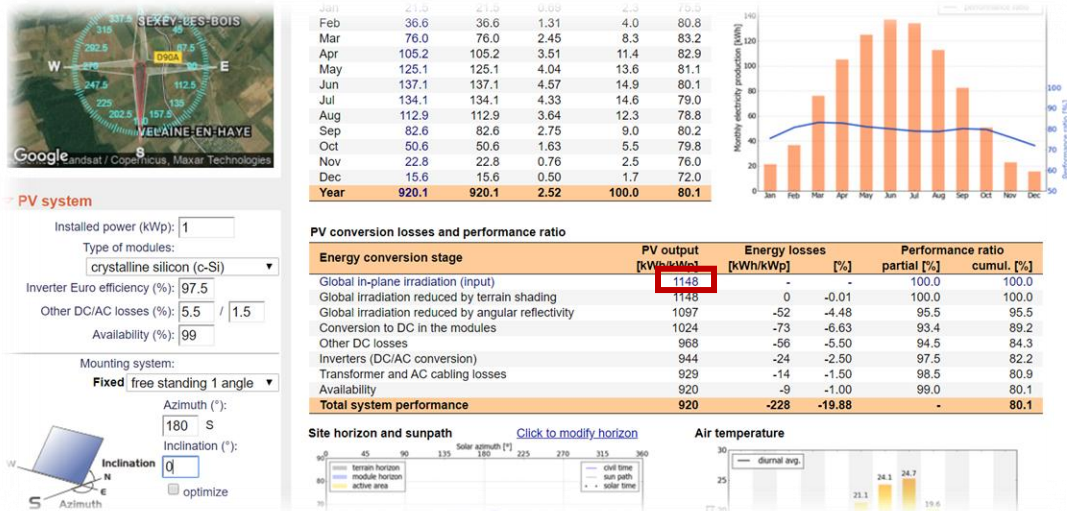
337.5 SEXEY-LES-BOIS
315 22.5
292.5
W 270 D90A E
247.5 112.5
225 135
202.5 157.5
VELAINE-EN-HAYE
Google Landsat / Copernicus, Maxar Technologies
S

PV system

Installed power (kWp): 1
Type of modules:
crystalline silicon (c-Si)
Inverter Euro efficiency (%): 97.5
Other DC/AC losses (%): 5.5 / 1.5
Availability (%): 99
Mounting system:
Fixed free standing 1 angle
Azimuth (°):
180 S
Inclination (°):
0
Inclination
N
optimize
W
S
Azimuth

| | | | | | |
|---|---|---|---|---|---|
| Jan | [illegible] | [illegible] | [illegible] | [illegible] | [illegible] |
| Feb | 36.6 | 36.6 | 1.31 | 4.0 | 80.8 |
| Mar | 76.0 | 76.0 | 2.45 | 8.3 | 83.2 |
| Apr | 105.2 | 105.2 | 3.51 | 11.4 | 82.9 |
| May | 125.1 | 125.1 | 4.04 | 13.6 | 81.1 |
| Jun | 137.1 | 137.1 | 4.57 | 14.9 | 80.1 |
| Jul | 134.1 | 134.1 | 4.33 | 14.6 | 79.0 |
| Aug | 112.9 | 112.9 | 3.64 | 12.3 | 78.8 |
| Sep | 82.6 | 82.6 | 2.75 | 9.0 | 80.2 |
| Oct | 50.6 | 50.6 | 1.63 | 5.5 | 79.8 |
| Nov | 22.8 | 22.8 | 0.76 | 2.5 | 76.0 |
| Dec | 15.6 | 15.6 | 0.50 | 1.7 | 72.0 |
| Year | 920.1 | 920.1 | 2.52 | 100.0 | 80.1 |

performance ratio
Monthly electricity production [kWh]
Performance ratio [%]
140 120 100 80 60 40 20 0
100 90 80 70 60 50
Jan Feb Mar Apr May Jun Jul Aug Sep Oct Nov Dec

PV conversion losses and performance ratio

| Energy conversion stage | PV output [kWh/kWp] | Energy losses [kWh/kWp] | [%] | Performance ratio partial [%] | cumul. [%] |
|---|---|---|---|---|---|
| Global in-plane irradiation (input) | 1148 | - | - | 100.0 | 100.0 |
| Global irradiation reduced by terrain shading | 1148 | 0 | -0.01 | 100.0 | 100.0 |
| Global irradiation reduced by angular reflectivity | 1097 | -52 | -4.48 | 95.5 | 95.5 |
| Conversion to DC in the modules | 1024 | -73 | -6.63 | 93.4 | 89.2 |
| Other DC losses | 968 | -56 | -5.50 | 94.5 | 84.3 |
| Inverters (DC/AC conversion) | 944 | -24 | -2.50 | 97.5 | 82.2 |
| Transformer and AC cabling losses | 929 | -14 | -1.50 | 98.5 | 80.9 |
| Availability | 920 | -9 | -1.00 | 99.0 | 80.1 |
| Total system performance | 920 | -228 | -19.88 | - | 80.1 |

Site horizon and sunpath Click to modify horizon
Solar azimuth [°]
0 45 90 135 180 225 270 315 360
90 80
terrain horizon
module horizon
active area
civil time
sun path
solar time

Air temperature
30 25
diurnal avg.
21.1 24.1 24.7 19.6